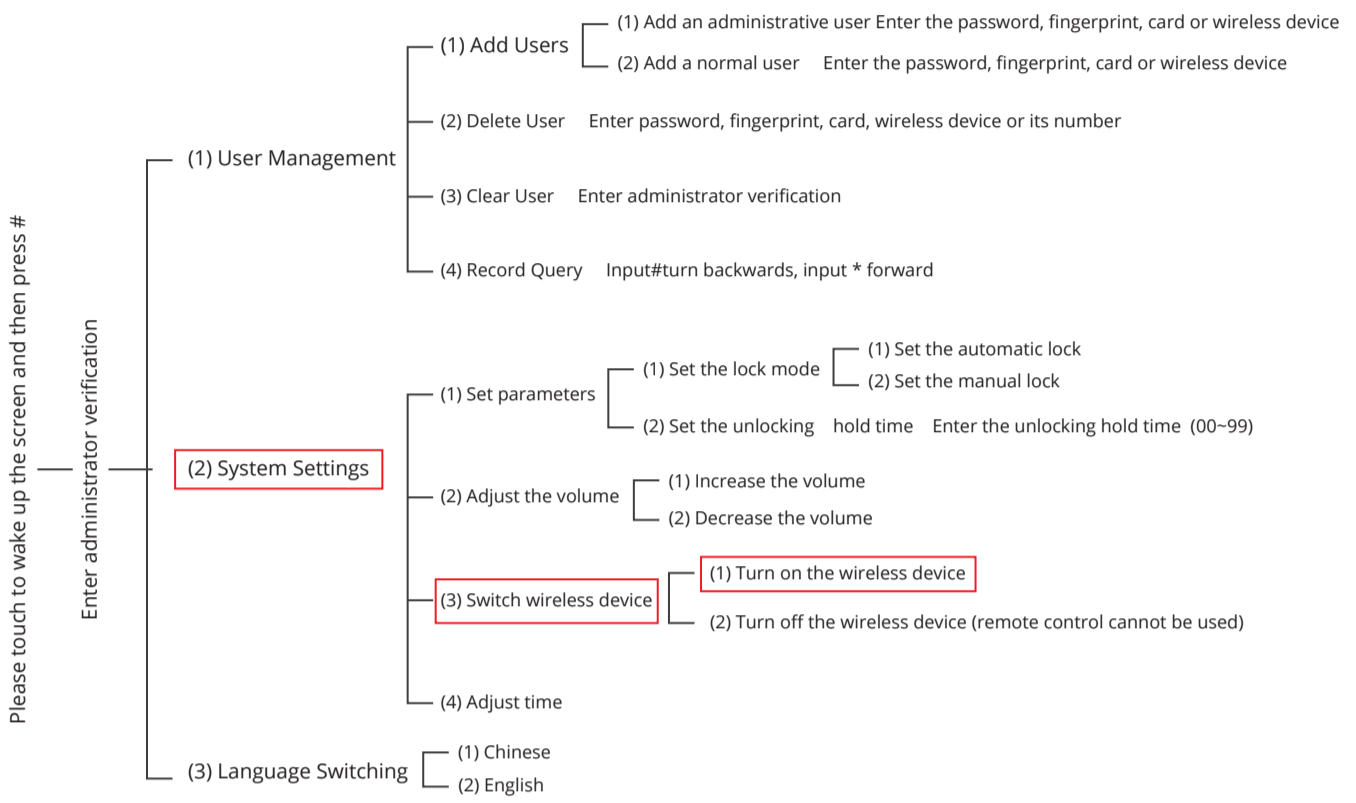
Please touch to wake up the screen and then press #

Enter administrator verification

(1) User Management

(1) Add Users

(1) Add an administrative user Enter the password, fingerprint, card or wireless device

(2) Add a normal user Enter the password, fingerprint, card or wireless device

(2) Delete User Enter password, fingerprint, card, wireless device or its number

(3) Clear User Enter administrator verification

(4) Record Query Input#turn backwards, input * forward

(2) System Settings

(1) Set parameters

(1) Set the lock mode

(1) Set the automatic lock

(2) Set the manual lock

(2) Set the unlocking hold time Enter the unlocking hold time (00~99)

(2) Adjust the volume

(1) Increase the volume

(2) Decrease the volume

(3) Switch wireless device

(1) Turn on the wireless device

(2) Turn off the wireless device (remote control cannot be used)

(4) Adjust time

(3) Language Switching

(1) Chinese

(2) English